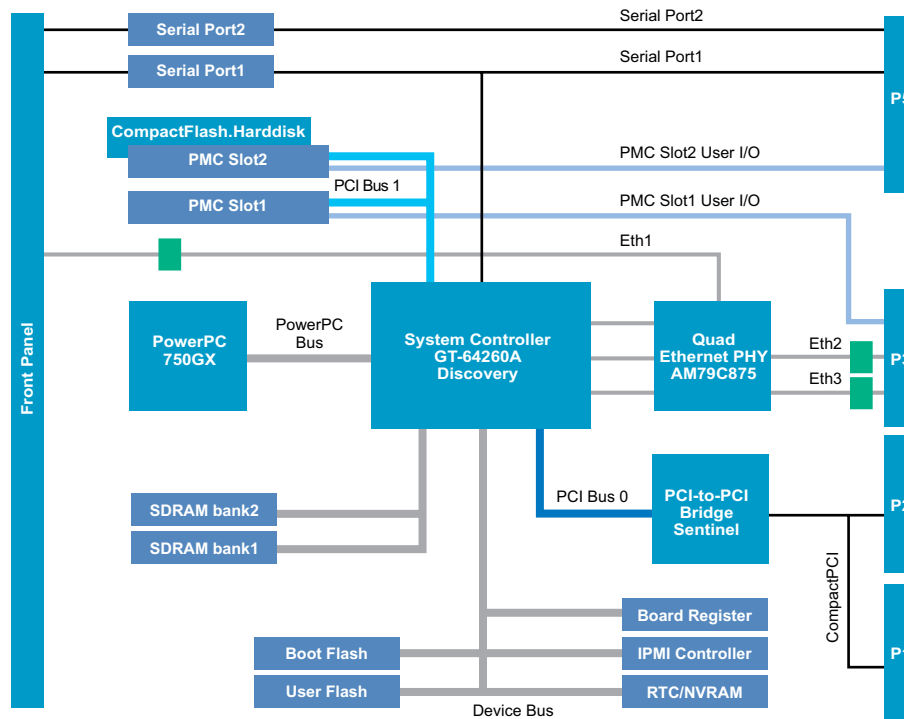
Front Panel

Serial Port2

Serial Port2

Serial Port1

Serial Port1

CompactFlash.Harddisk

PMC Slot2

PMC Slot2 User I/O

PCI Bus 1

PMC Slot1

PMC Slot1 User I/O

Eth1

P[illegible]

PowerPC 750GX

PowerPC Bus

System Controller GT-64260A Discovery

Quad Ethernet PHY AM79C875

Eth2

Eth3

P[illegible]

SDRAM bank2

SDRAM bank1

PCI Bus 0

PCI-to-PCI Bridge Sentinel

P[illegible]

CompactPCI

Board Register

Boot Flash

IPMI Controller

User Flash

RTC/NVRAM

Device Bus

P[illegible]